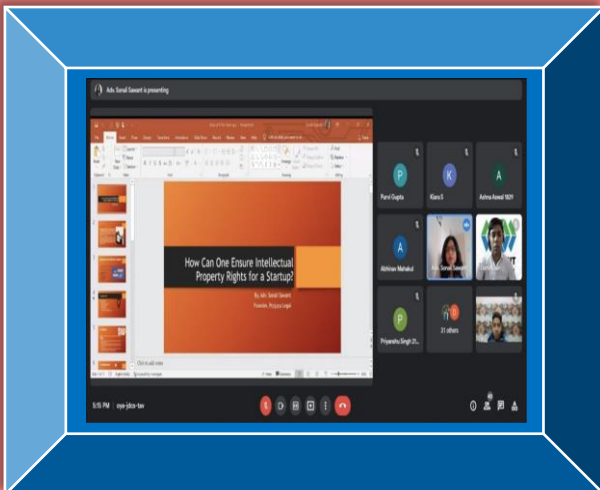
Adv. Sonali Sawant is presenting

How Can One Ensure Intellectual Property Rights for a Startup?

By Adv. Sonali Sawant
Founder, Prajaya Legal

Click to add notes

P
Parul Gupta

K
Kiara S

A
Ashna Aswal 1829

A
Abhinav Mahakul

Adv. Sonali Sawant

P
Priyanshu Singh 21...

21 others

3:15 PM | eye-jdcx-tav